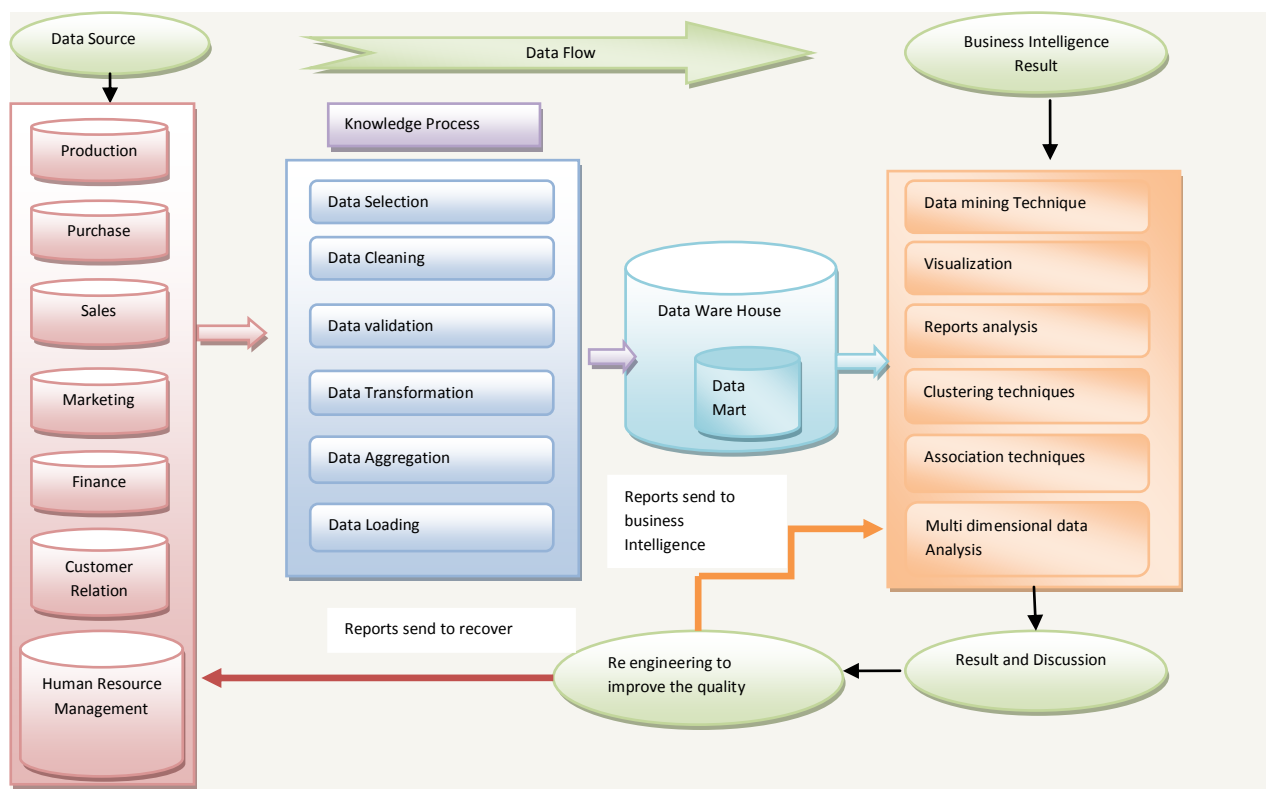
Data Source

Data Flow

Business Intelligence Result

Production

Purchase

Sales

Marketing

Finance

Customer Relation

Human Resource Management

Knowledge Process

Data Selection

Data Cleaning

Data validation

Data Transformation

Data Aggregation

Data Loading

Data Ware House

Data Mart

Data mining Technique

Visualization

Reports analysis

Clustering techniques

Association techniques

Multi dimensional data Analysis

Reports send to business Intelligence

Reports send to recover

Re engineering to improve the quality

Result and Discussion